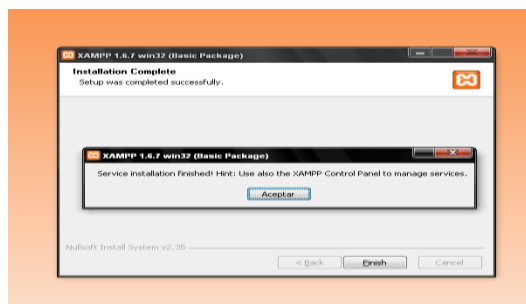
XAMPP 1.6.7 win32 (Basic Package)

Installation Complete
Setup was completed successfully.

XAMPP 1.6.7 win32 (Basic Package)

Service installation finished! Hint: Use also the XAMPP Control Panel to manage services.

Aceptar

Nullsoft Install System v2.35

< Back
Finish
Cancel